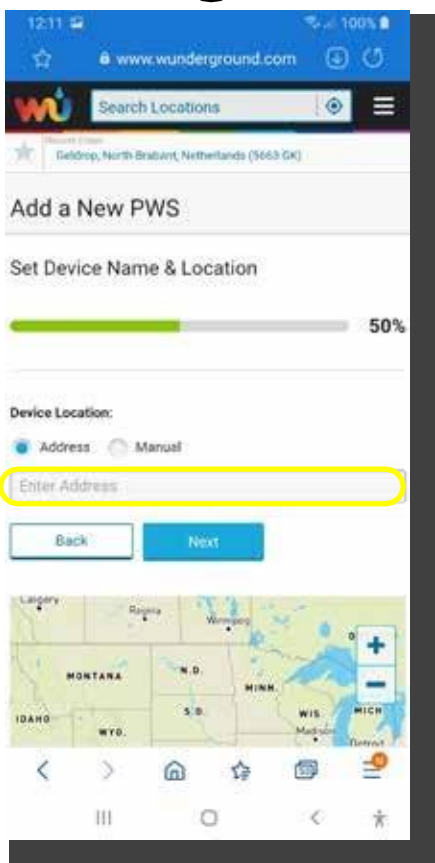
12:11 100%
www.wunderground.com
wu
Search Locations
Recent Cities
Geldrop, North Brabant, Netherlands (5663 GK)

Add a New PWS

Set Device Name & Location

50%

Device Location:

Address Manual

Enter Address

Back
Next

Calgary
Regina
Winnipeg
MONTANA
N.D.
MINN.
IDAHO
S.D.
WIS.
MICH
WYO.
Madison
Detroit
+
−